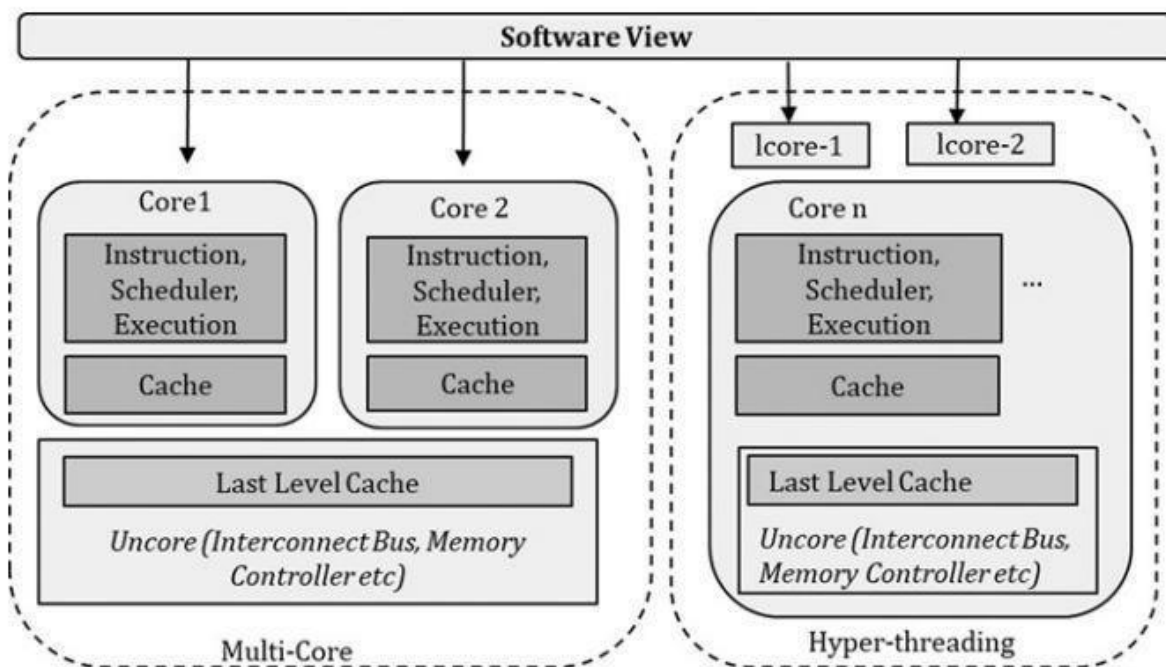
Software View

Core1

Instruction, Scheduler, Execution

Cache

Core 2

Instruction, Scheduler, Execution

Cache

Last Level Cache

Uncore (Interconnect Bus, Memory Controller etc)

Multi-Core

lcore-1

lcore-2

Core n

Instruction, Scheduler, Execution

...

Cache

Last Level Cache

Uncore (Interconnect Bus, Memory Controller etc)

Hyper-threading